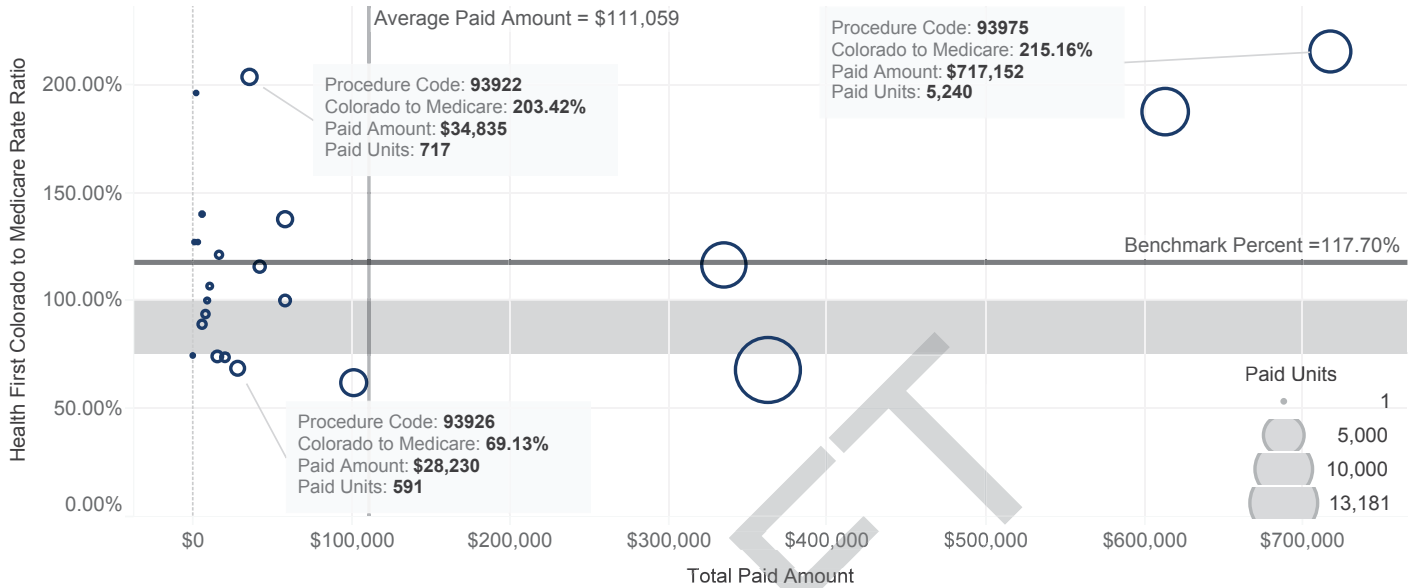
Average Paid Amount = $111,059

Procedure Code: **93975**
Colorado to Medicare: **215.16%**
Paid Amount: **$717,152**
Paid Units: **5,240**

Procedure Code: **93922**
Colorado to Medicare: **203.42%**
Paid Amount: **$34,835**
Paid Units: **717**

Benchmark Percent =117.70%

Procedure Code: **93926**
Colorado to Medicare: **69.13%**
Paid Amount: **$28,230**
Paid Units: **591**

Paid Units
1
5,000
10,000
13,181

Health First Colorado to Medicare Rate Ratio

200.00%
150.00%
100.00%
50.00%
0.00%

$0
$100,000
$200,000
$300,000
$400,000
$500,000
$600,000
$700,000

Total Paid Amount